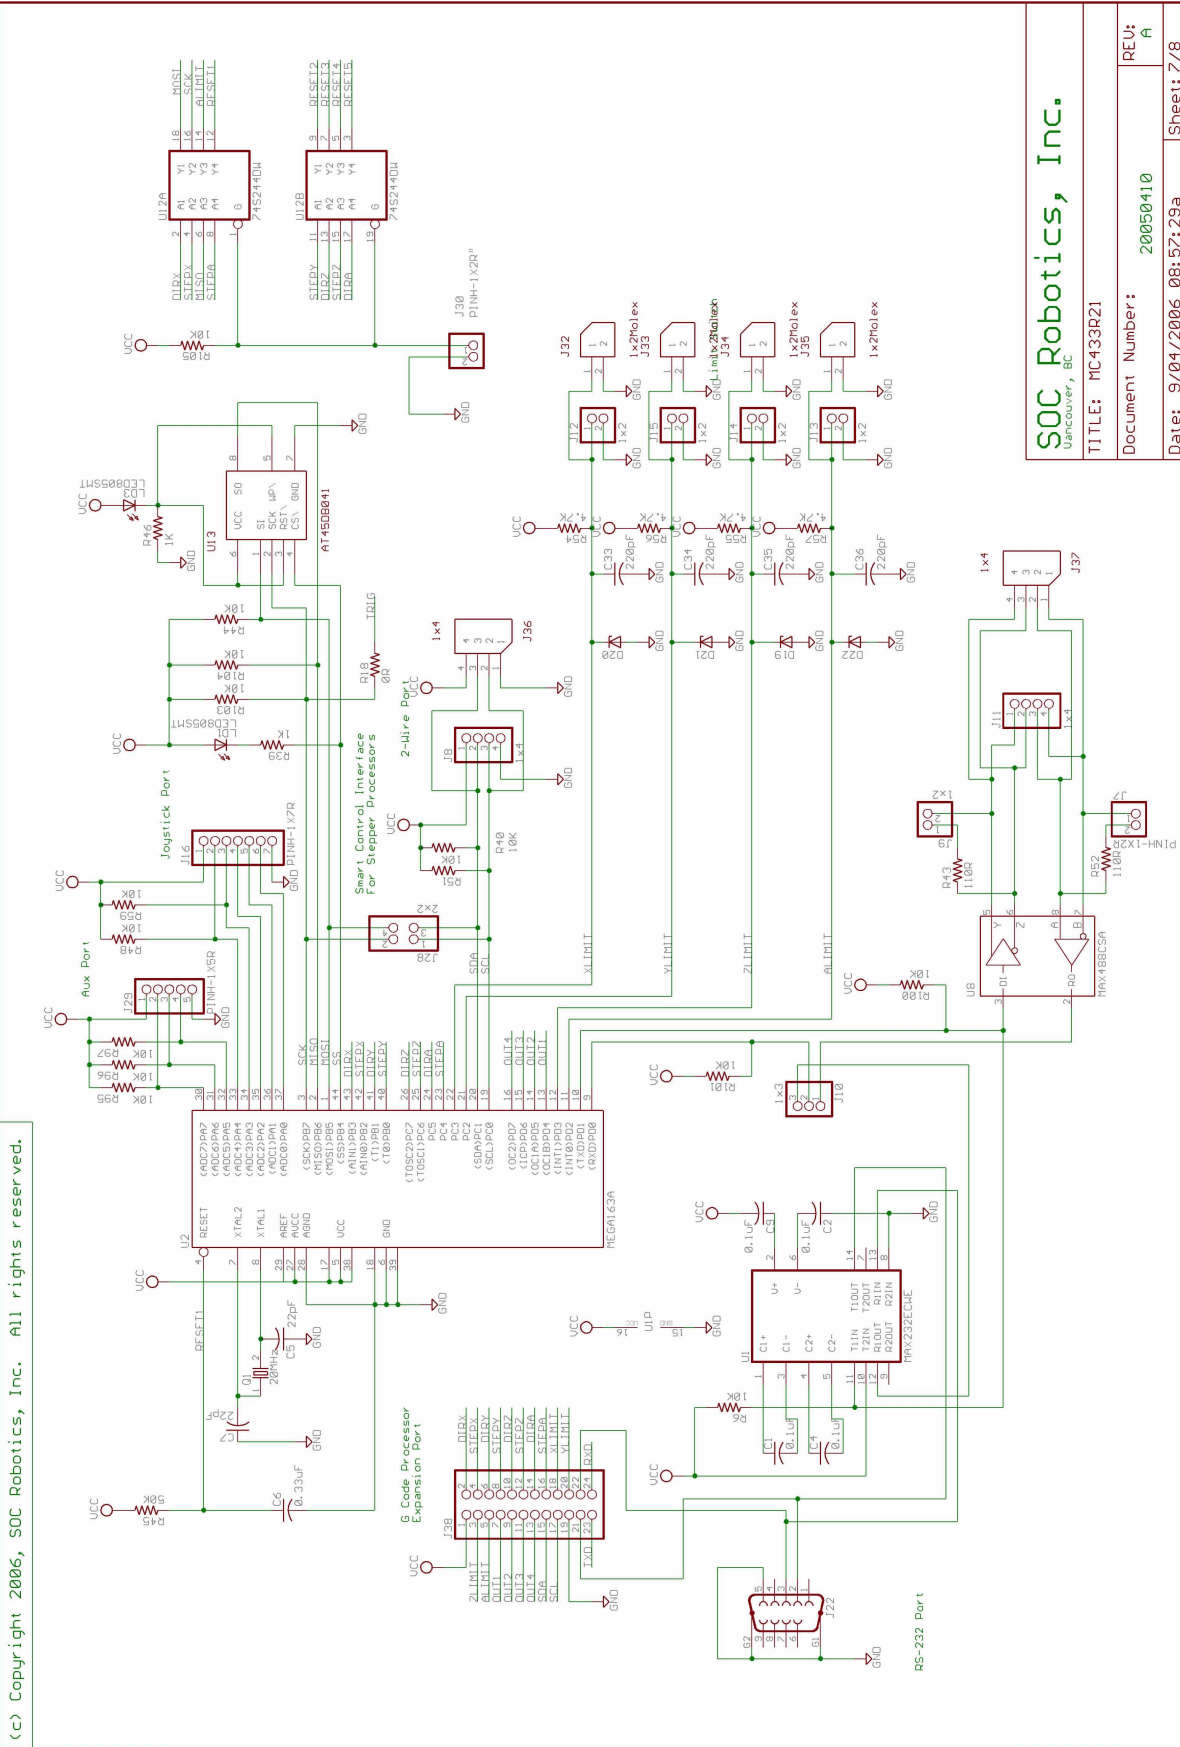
SOC Robotics, Inc.
Vancouver, BC
TITLE: MC433R21
REV: A
Document Number: 20050410
Date: 9/04/2006 08:57:29a
Sheet: 7/8

(c) Copyright 2006, SOC Robotics, Inc. All rights reserved.

U12A 74S244DW
DIRX 2 A1 Y1 18 MOSI
STEPX 4 A2 Y2 16 SCK
MISO 6 A3 Y3 14 ALIMIT
STEPA 8 A4 Y4 12 RESET1
1 G

U12B 74S244DW
STEPY 11 A1 Y1 9 RESET2
DIRZ 13 A2 Y2 7 RESET3
STEPZ 15 A3 Y3 5 RESET4
DIRA 17 A4 Y4 3 RESET5
19 G

VCC R105 10K
J30 PINH-1X2R"
GND

U13 AT45DB041
VCC SO SI SCK WP\ RST\ CS\ GND
LD3 LED0805MT
R46 1K
GND
R44 10K
R104 10K
R103 10K
LD1 LED0805MT
R39 1K
R18 0R
TRIG
VCC

J32 1x2Molex
J33 1x2Molex
J34 1x2Molex
J35 1x2Molex
J12 1x2
J15 1x2
J14 1x2
J13 1x2
GND
R54 4.7K
R56 4.7K
R55 4.7K
R57 4.7K
C33 220pF
C34 220pF
C35 220pF
C36 220pF
D20 D21 D19 D22
VCC

J36 1x4
2-Wire Port
J8 1x4
R40 10K
R51 10K
Smart Control Interface For Stepper Processors
J28 2x2
SDA SCL
XLIMIT YLIMIT ZLIMIT ALIMIT

Joystick Port
J16 PINH-1X7R
R59 10K
R48 10K
Aux Port
J29 PINH-1X5R
R97 10K
R96 10K
R95 10K

U2 MEGA163A
RESET XTAL2 XTAL1 AREF AVCC AGND VCC GND
(ADC7)PA7 (ADC6)PA6 (ADC5)PA5 (ADC4)PA4 (ADC3)PA3 (ADC2)PA2 (ADC1)PA1 (ADC0)PA0
(SCK)PB7 (MISO)PB6 (MOSI)PB5 (SS)PB4 (AIN1)PB3 (AIN0)PB2 (T1)PB1 (T0)PB0
(TOSC2)PC7 (TOSC1)PC6 PC5 PC4 PC3 PC2 (SDA)PC1 (SCL)PC0
(OC2)PD7 (ICP)PD6 (OC1A)PD5 (OC1B)PD4 (INT1)PD3 (INT0)PD2 (TXD)PD1 (RXD)PD0
SCK MISO MOSI SS DIRX STEPX DIRY STEPY DIRZ STEPZ DIRA STEPA OUT4 OUT3 OUT2 OUT1
RESET1
Q1 20MHz
C5 22pF
C7 22pF
C6 0.33uF
R45 50K
VCC GND

J37 1x4
J11 1x4
J9 1x2
J7 PINH-1X2R
R43 110R
R52 110R
U8 MAX488CSA
DI RO Y Z A B
R100 10K
R101 10K
J10 1x3

U1 MAX232ECWE
C1+ C1- C2+ C2- V+ V- T1IN T2IN R1OUT R2OUT T1OUT T2OUT R1IN R2IN
C9 0.1uF
C2 0.1uF
C1 0.1uF
C4 0.1uF
R9 10K
U1P

G Code Processor Expansion Port
J38
DIRX STEPX DIRY STEPY DIRZ STEPZ DIRA STEPA XLIMIT YLIMIT RXD
ZLIMIT ALIMIT OUT1 OUT2 OUT3 OUT4 SDA SCL TXD
J22
RS-232 Port
G1 G2
GND